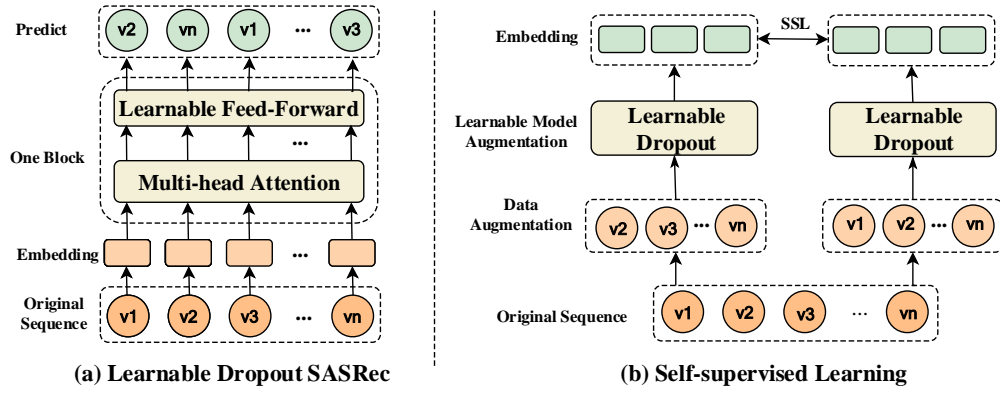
Predict
v2 vn v1 ··· v3

One Block
Learnable Feed-Forward
···
Multi-head Attention

Embedding
···

Original Sequence
v1 v2 v3 ··· vn

(a) Learnable Dropout SASRec

Embedding
SSL

Learnable Model Augmentation
Learnable Dropout
Learnable Dropout

Data Augmentation
v2 v3 ··· vn
v1 v2 ··· vn

Original Sequence
v1 v2 v3 ··· vn

(b) Self-supervised Learning